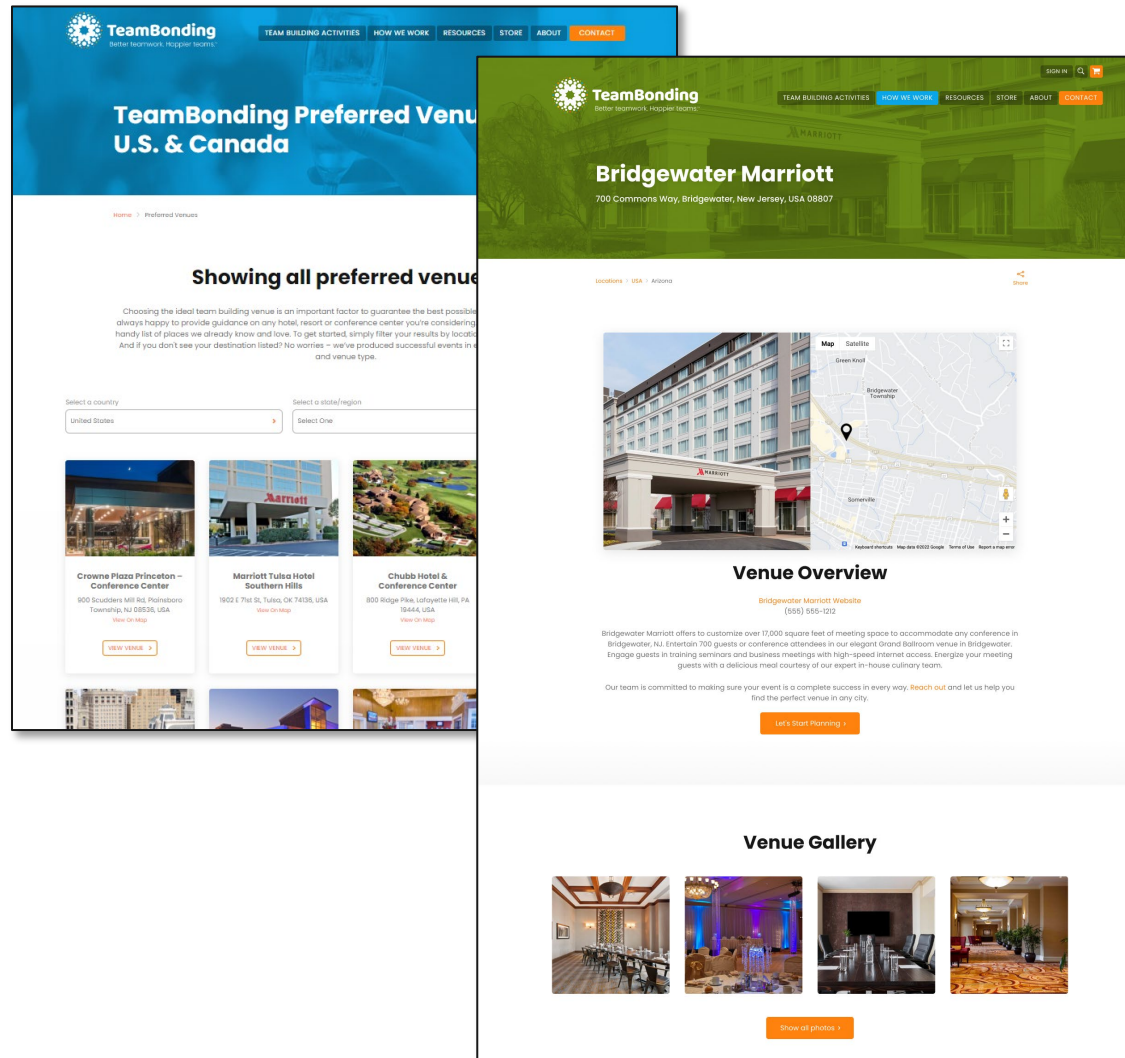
TeamBonding
Better teamwork. Happier teams.

TEAM BUILDING ACTIVITIES HOW WE WORK RESOURCES STORE ABOUT CONTACT

TeamBonding Preferred Venu
U.S. & Canada

Home > Preferred Venues

Showing all preferred venue

Choosing the ideal team building venue is an important factor to guarantee the best possible always happy to provide guidance on any hotel, resort or conference center you're considering handy list of places we already know and love. To get started, simply filter your results by locatio And if you don't see your destination listed? No worries – we've produced successful events in e and venue type.

Select a country
United States

Select a state/region
Select One

Crowne Plaza Princeton – Conference Center
900 Scudders Mill Rd, Plainsboro Township, NJ 08536, USA
View On Map
VIEW VENUE >

Marriott Tulsa Hotel Southern Hills
1902 E 71st St, Tulsa, OK 74136, USA
View On Map
VIEW VENUE >

Chubb Hotel & Conference Center
800 Ridge Pike, Lafayette Hill, PA 19444, USA
View On Map
VIEW VENUE >

SIGN IN

TeamBonding
Better teamwork. Happier teams.

TEAM BUILDING ACTIVITIES HOW WE WORK RESOURCES STORE ABOUT CONTACT

Bridgewater Marriott
700 Commons Way, Bridgewater, New Jersey, USA 08807

Locations > USA > Arizona

Share

Map Satellite
Green Knoll
Bridgewater Township
Somerville
Keyboard shortcuts Map data ©2022 Google Terms of Use Report a map error

Venue Overview

Bridgewater Marriott Website
(555) 555-1212

Bridgewater Marriott offers to customize over 17,000 square feet of meeting space to accommodate any conference in Bridgewater, NJ. Entertain 700 guests or conference attendees in our elegant Grand Ballroom venue in Bridgewater. Engage guests in training seminars and business meetings with high-speed internet access. Energize your meeting guests with a delicious meal courtesy of our expert in-house culinary team.

Our team is committed to making sure your event is a complete success in every way. Reach out and let us help you find the perfect venue in any city.

Let's Start Planning >

Venue Gallery

Show all photos >